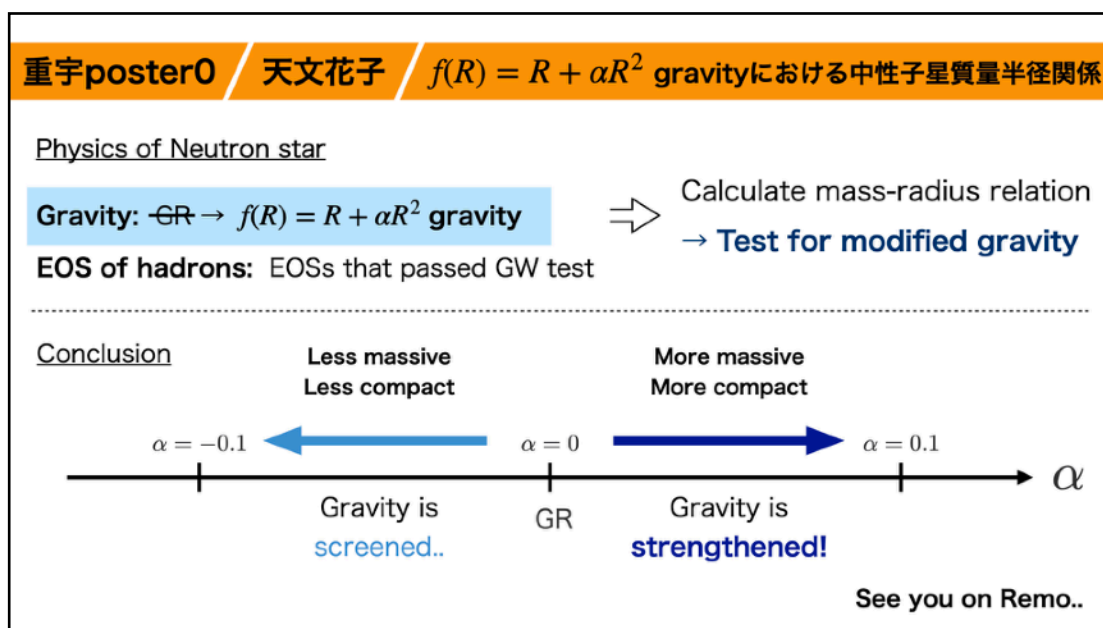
重宇poster0 / 天文花子 / $f(R) = R + \alpha R^2$ gravityにおける中性子星質量半径関係

Physics of Neutron star

Gravity: ~~GR~~ → $f(R) = R + \alpha R^2$ gravity

EOS of hadrons: EOSs that passed GW test

⇒ Calculate mass-radius relation
→ Test for modified gravity

Conclusion

Less massive
Less compact

More massive
More compact

$\alpha = -0.1$

$\alpha = 0$

$\alpha = 0.1$

$\alpha$

Gravity is
screened..

GR

Gravity is
strengthened!

See you on Remo..